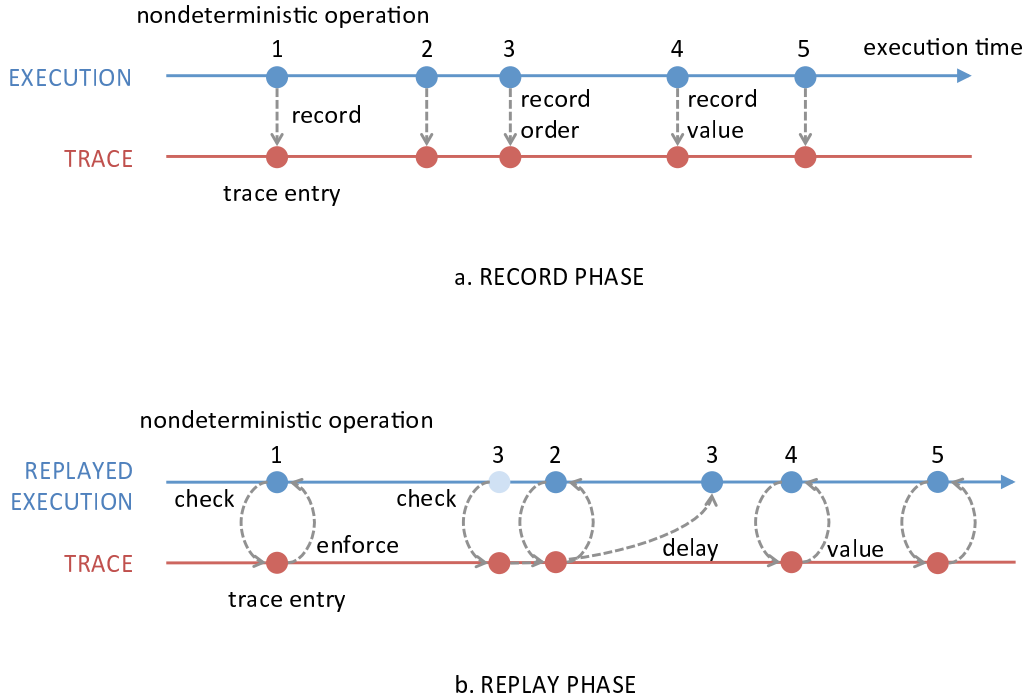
nondeterministic operation

1 2 3 4 5 execution time

EXECUTION

record

record order

record value

TRACE

trace entry

a. RECORD PHASE

nondeterministic operation

1 3 2 3 4 5

REPLAYED EXECUTION

check

check

enforce

delay

value

TRACE

trace entry

b. REPLAY PHASE